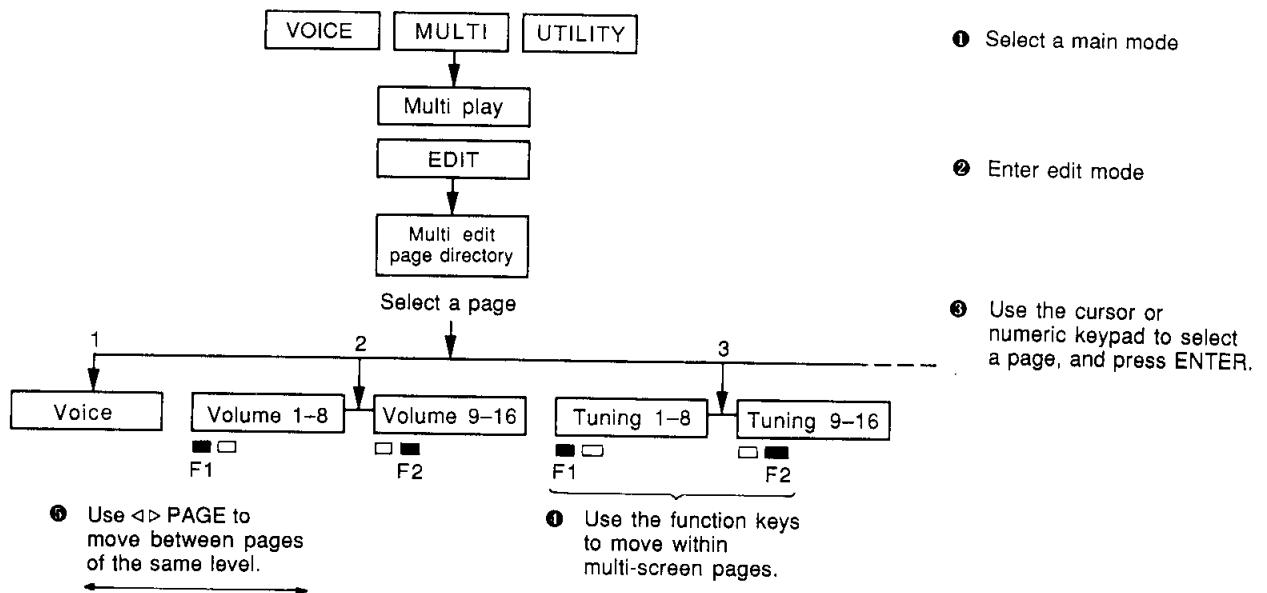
VOICE
MULTI
UTILITY

❶ Select a main mode

Multi play

EDIT

❷ Enter edit mode

Multi edit page directory

Select a page

❸ Use the cursor or numeric keypad to select a page, and press ENTER.

1
2
3

Voice
Volume 1–8
Volume 9–16
Tuning 1–8
Tuning 9–16

F1
F2
F1
F2

❺ Use ◁ ▷ PAGE to move between pages of the same level.

❹ Use the function keys to move within multi-screen pages.